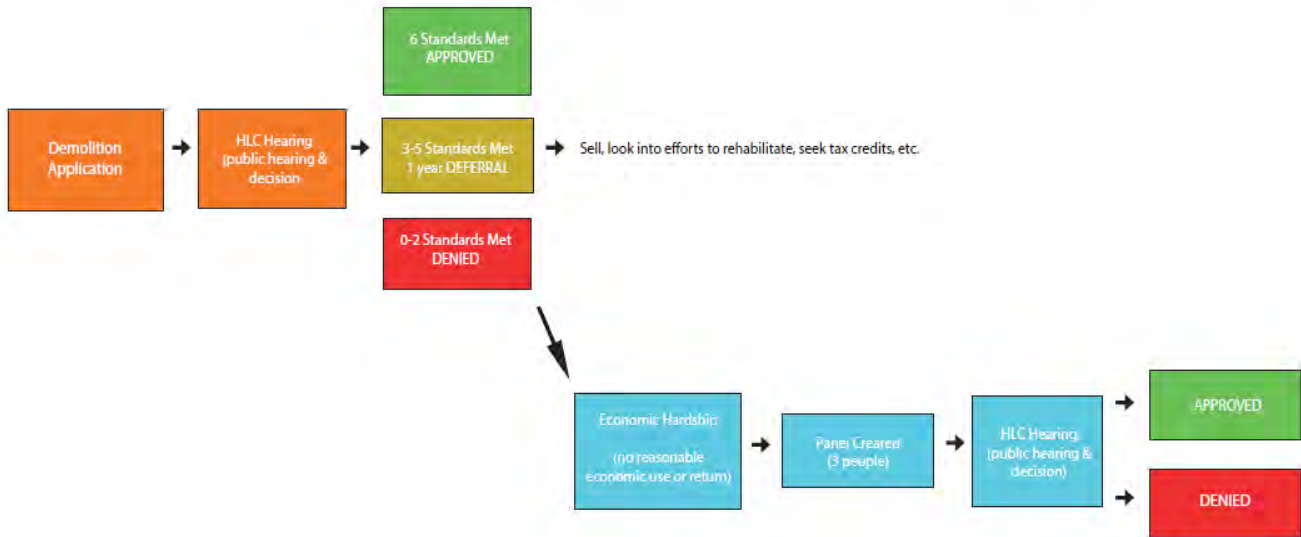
Demolition Application

HLC Hearing (public hearing & decision

6 Standards Met APPROVED

3-5 Standards Met 1 year DEFERRAL

Sell, look into efforts to rehabilitate, seek tax credits, etc.

0-2 Standards Met DENIED

Economic Hardship

(no reasonable economic use or return)

Panel Created (3 people)

HLC Hearing (public hearing & decision)

APPROVED

DENIED